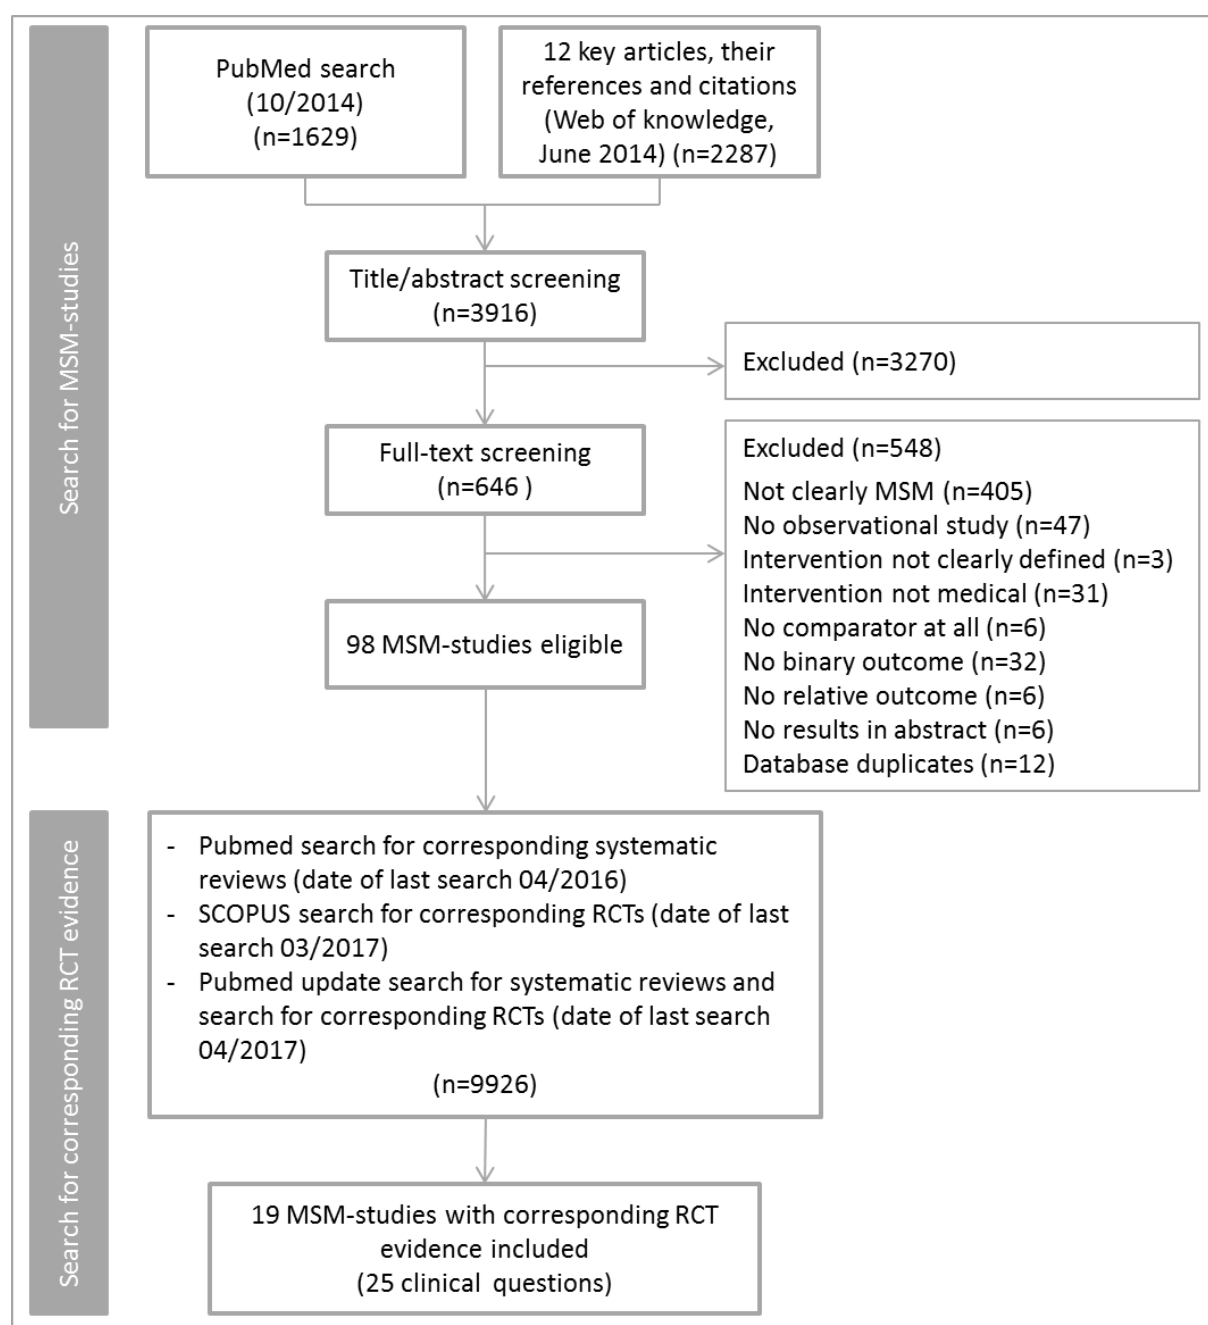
Search for MSM-studies

PubMed search (10/2014) (n=1629)

12 key articles, their references and citations (Web of knowledge, June 2014) (n=2287)

Title/abstract screening (n=3916)

Excluded (n=3270)

Full-text screening (n=646 )

Excluded (n=548)
Not clearly MSM (n=405)
No observational study (n=47)
Intervention not clearly defined (n=3)
Intervention not medical (n=31)
No comparator at all (n=6)
No binary outcome (n=32)
No relative outcome (n=6)
No results in abstract (n=6)
Database duplicates (n=12)

98 MSM-studies eligible

Search for corresponding RCT evidence

- Pubmed search for corresponding systematic reviews (date of last search 04/2016)
- SCOPUS search for corresponding RCTs (date of last search 03/2017)
- Pubmed update search for systematic reviews and search for corresponding RCTs (date of last search 04/2017)
(n=9926)

19 MSM-studies with corresponding RCT evidence included
(25 clinical questions)